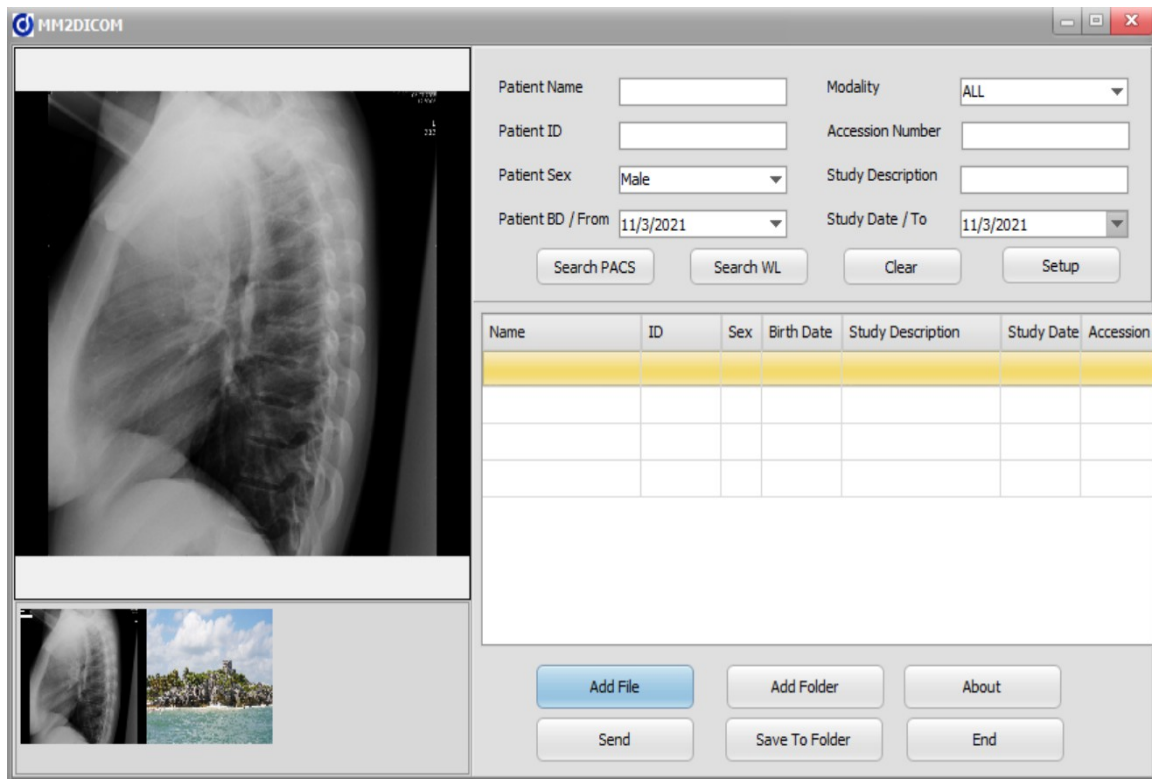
MM2DICOM

Patient Name
Modality
ALL
Patient ID
Accession Number
Patient Sex
Male
Study Description
Patient BD / From
11/3/2021
Study Date / To
11/3/2021

Search PACS
Search WL
Clear
Setup

| Name | ID | Sex | Birth Date | Study Description | Study Date | Accession |
|---|---|---|---|---|---|---|
| | | | | | | |
| | | | | | | |
| | | | | | | |
| | | | | | | |

Add File
Add Folder
About
Send
Save To Folder
End